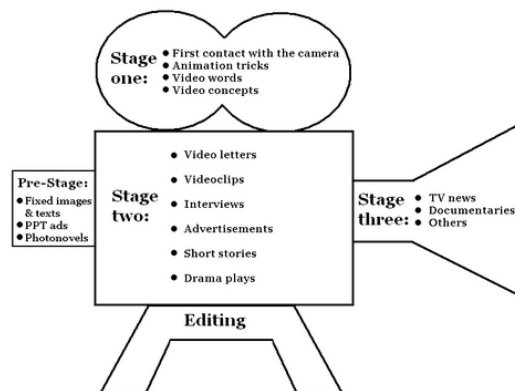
Stage one:
• First contact with the camera
• Animation tricks
• Video words
• Video concepts

Pre-Stage:
• Fixed images & texts
• PPT ads
• Photonovels

Stage two:
• Video letters
• Videoclips
• Interviews
• Advertisements
• Short stories
• Drama plays

Stage three:
• TV news
• Documentaries
• Others

Editing